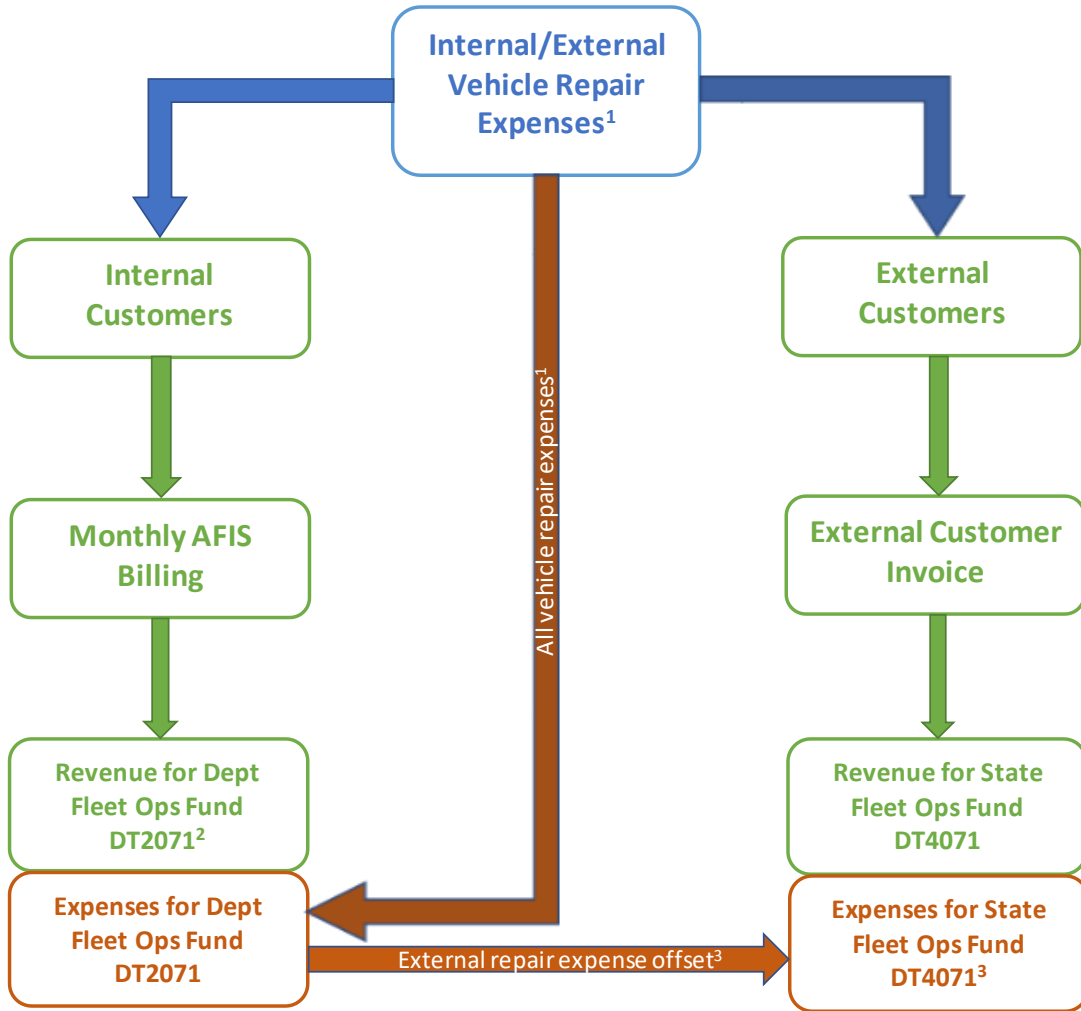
Internal/External Vehicle Repair Expenses$^1$

Internal Customers

External Customers

All vehicle repair expenses$^1$

Monthly AFIS Billing

External Customer Invoice

Revenue for Dept Fleet Ops Fund DT2071$^2$

Revenue for State Fleet Ops Fund DT4071

Expenses for Dept Fleet Ops Fund DT2071

External repair expense offset$^3$

Expenses for State Fleet Ops Fund DT4071$^3$